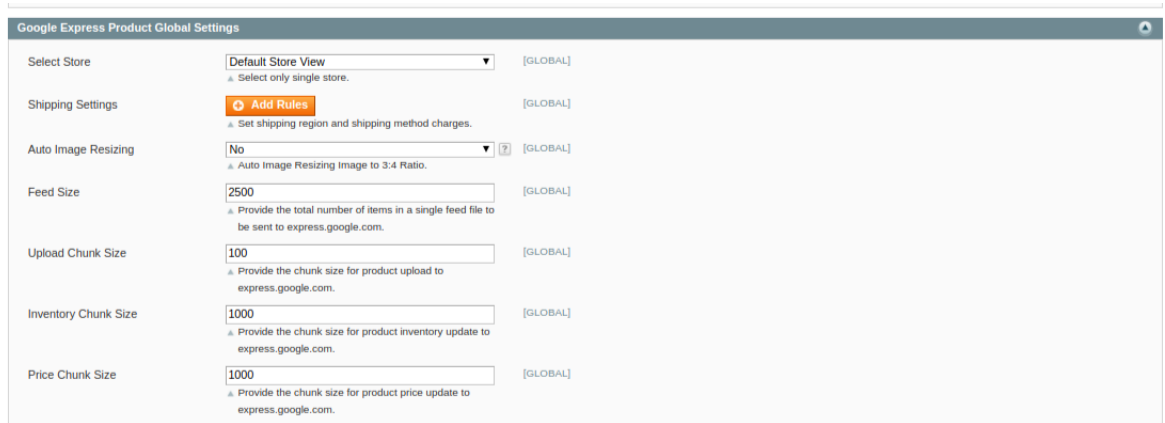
Google Express Product Global Settings

Select Store
Default Store View
Select only single store.
[GLOBAL]

Shipping Settings
Add Rules
Set shipping region and shipping method charges.
[GLOBAL]

Auto Image Resizing
No
?
Auto Image Resizing Image to 3:4 Ratio.
[GLOBAL]

Feed Size
2500
Provide the total number of items in a single feed file to be sent to express.google.com.
[GLOBAL]

Upload Chunk Size
100
Provide the chunk size for product upload to express.google.com.
[GLOBAL]

Inventory Chunk Size
1000
Provide the chunk size for product inventory update to express.google.com.
[GLOBAL]

Price Chunk Size
1000
Provide the chunk size for product price update to express.google.com.
[GLOBAL]